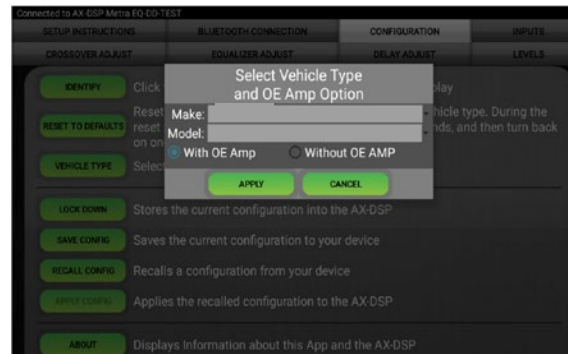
Connected to AX-DSP Metra EQ-DD-TEST

SETUP INSTRUCTIONS | BLUETOOTH CONNECTION | CONFIGURATION | INPUTS
CROSSOVER ADJUST | EQUALIZER ADJUST | DELAY ADJUST | LEVELS

IDENTIFY Click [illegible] play

RESET TO DEFAULTS Reset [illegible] hicle type. During the reset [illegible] nds, and then turn back on on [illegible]

VEHICLE TYPE Select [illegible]

Select Vehicle Type and OE Amp Option

Make:

Model:

With OE Amp

Without OE AMP

APPLY

CANCEL

LOCK DOWN Stores the current configuration into the AX-DSP

SAVE CONFIG Saves the current configuration to your device

RECALL CONFIG Recalls a configuration from your device

APPLY CONFIG Applies the recalled configuration to the AX-DSP

ABOUT Displays Information about this App and the AX-DSP